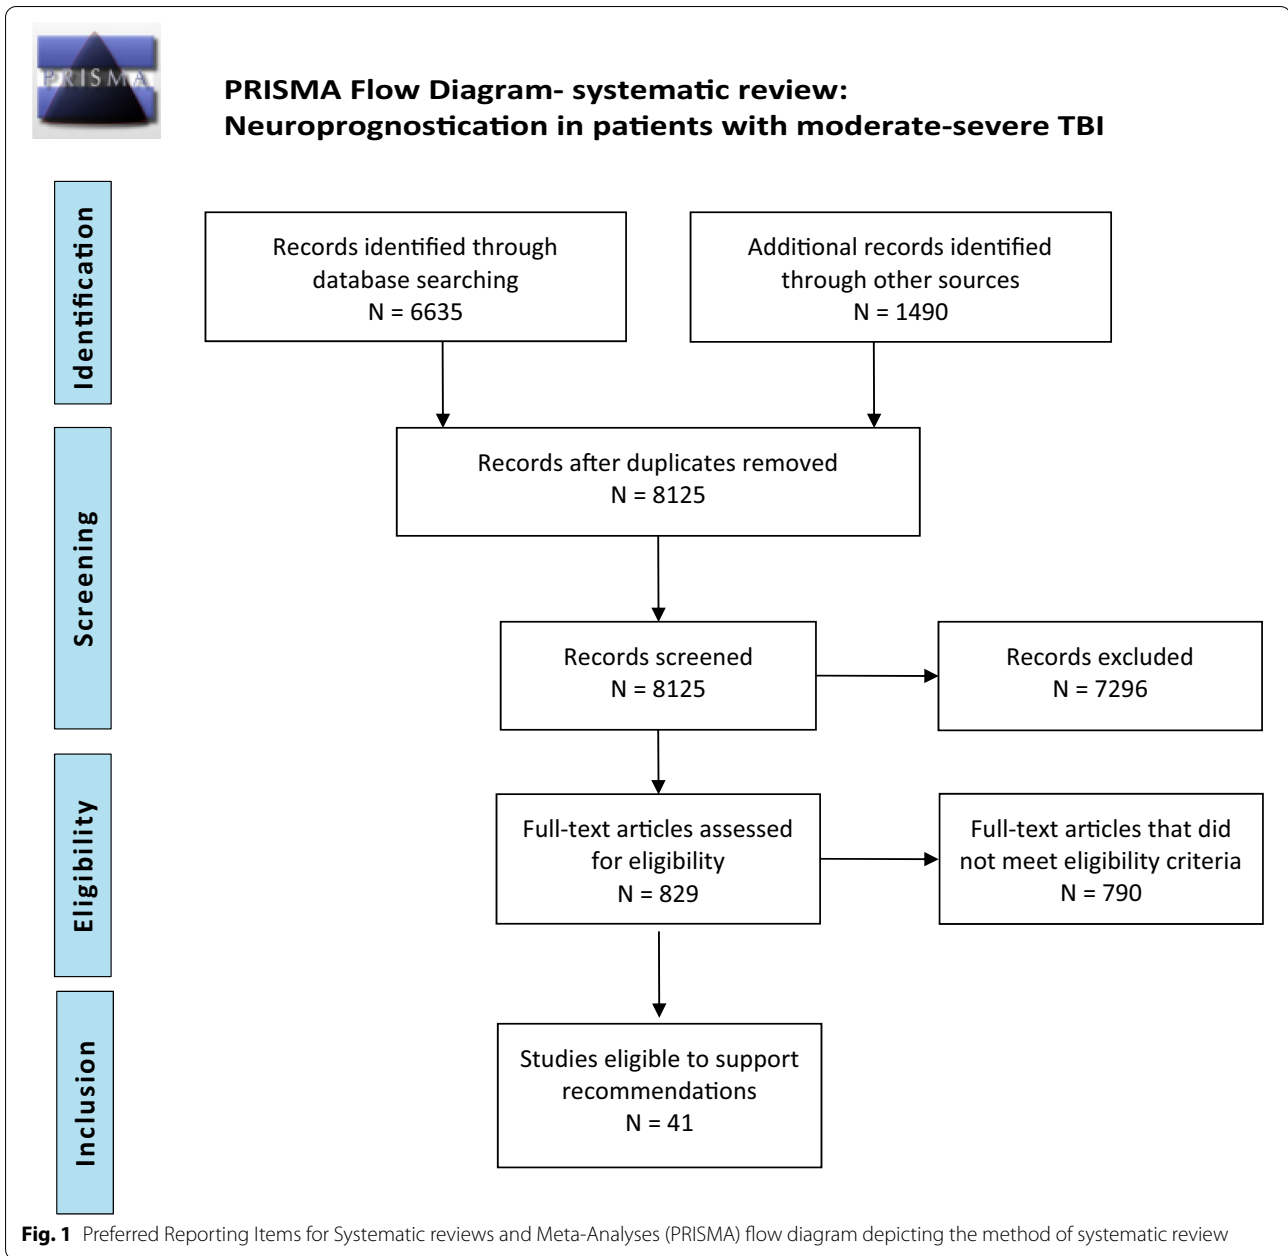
PRISMA

PRISMA Flow Diagram- systematic review: Neuroprognostication in patients with moderate-severe TBI

Identification

Records identified through database searching N = 6635

Additional records identified through other sources N = 1490

Screening

Records after duplicates removed N = 8125

Records screened N = 8125

Records excluded N = 7296

Eligibility

Full-text articles assessed for eligibility N = 829

Full-text articles that did not meet eligibility criteria N = 790

Inclusion

Studies eligible to support recommendations N = 41

Fig. 1 Preferred Reporting Items for Systematic reviews and Meta-Analyses (PRISMA) flow diagram depicting the method of systematic review